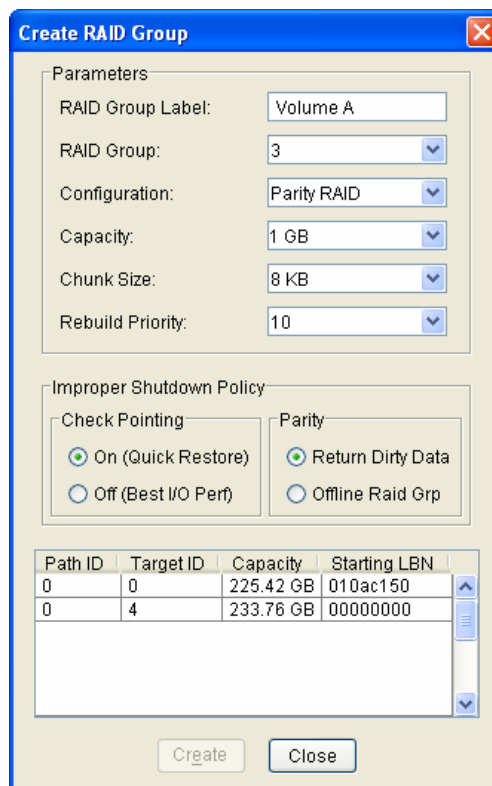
Create RAID Group

Parameters

RAID Group Label: Volume A

RAID Group: 3

Configuration: Parity RAID

Capacity: 1 GB

Chunk Size: 8 KB

Rebuild Priority: 10

Improper Shutdown Policy

Check Pointing

On (Quick Restore)

Off (Best I/O Perf)

Parity

Return Dirty Data

Offline Raid Grp

| Path ID | Target ID | Capacity | Starting LBN |
|---|---|---|---|
| 0 | 0 | 225.42 GB | 010ac150 |
| 0 | 4 | 233.76 GB | 00000000 |

Create

Close